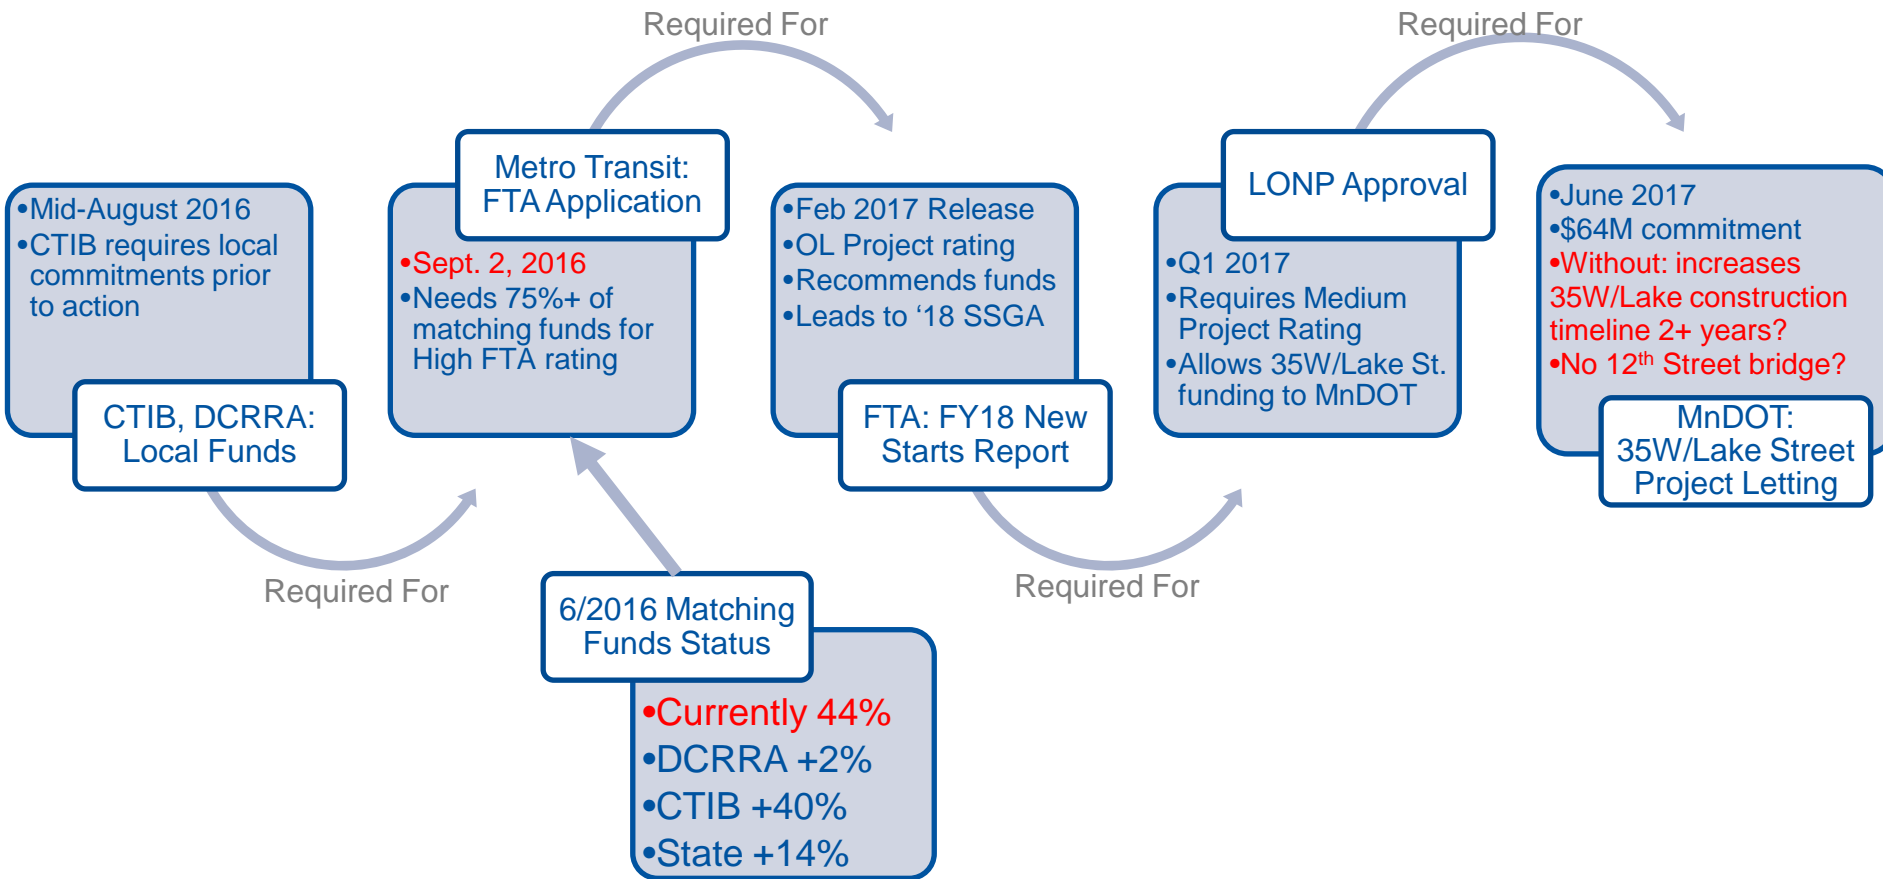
Required For

Required For

•Mid-August 2016
•CTIB requires local commitments prior to action

CTIB, DCRRA: Local Funds

Required For

Metro Transit: FTA Application

•Sept. 2, 2016
•Needs 75%+ of matching funds for High FTA rating

6/2016 Matching Funds Status

•Currently 44%
•DCRRA +2%
•CTIB +40%
•State +14%

•Feb 2017 Release
•OL Project rating
•Recommends funds
•Leads to ‘18 SSGA

FTA: FY18 New Starts Report

Required For

LONP Approval

•Q1 2017
•Requires Medium Project Rating
•Allows 35W/Lake St. funding to MnDOT

•June 2017
•$64M commitment
•Without: increases 35W/Lake construction timeline 2+ years?
•No 12$^{th}$ Street bridge?

MnDOT: 35W/Lake Street Project Letting